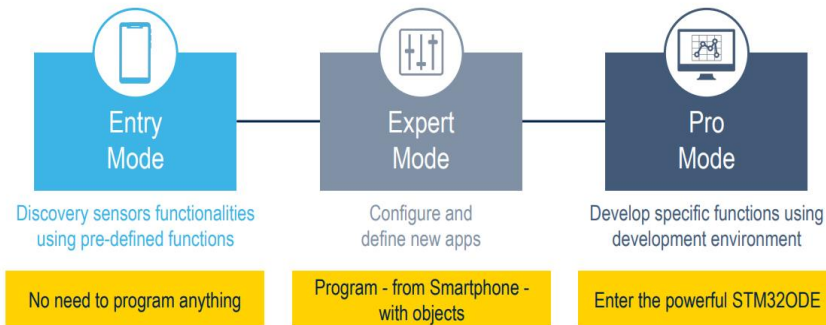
Entry Mode

Discovery sensors functionalities using pre-defined functions

No need to program anything

Expert Mode

Configure and define new apps

Program - from Smartphone - with objects

Pro Mode

Develop specific functions using development environment

Enter the powerful STM32ODE